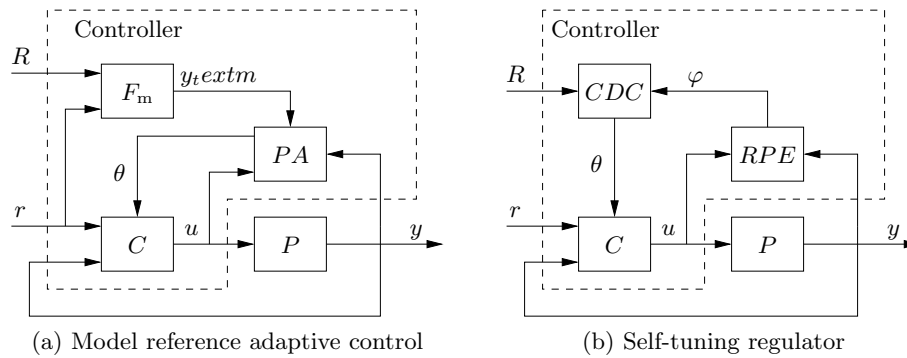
Controller

$R$

$F_{\mathrm{m}}$

$y_textm$

$PA$

$\theta$

$r$

$C$

$u$

$P$

$y$

(a) Model reference adaptive control

Controller

$R$

$CDC$

$\varphi$

$RPE$

$\theta$

$r$

$C$

$u$

$P$

$y$

(b) Self-tuning regulator